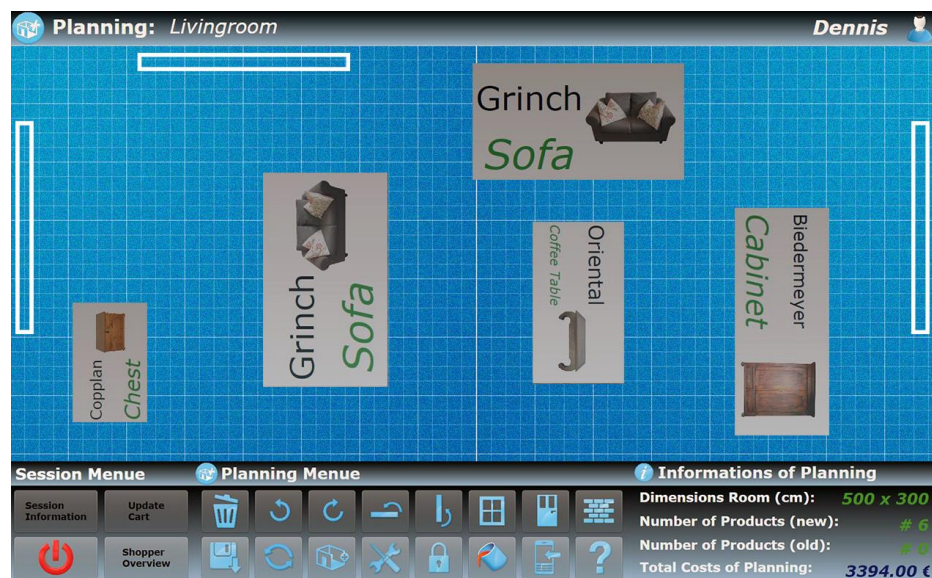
Planning: Livingroom

Dennis

Grinch Sofa

Grinch Sofa

Oriental Coffee Table

Biedermeyer Cabinet

Copplan Chest

Session Menue

Planning Menue

Informations of Planning

Session Information

Update Cart

Shopper Overview

Dimensions Room (cm): 500 x 300

Number of Products (new): # 6

Number of Products (old): # 0

Total Costs of Planning: 3394.00 €